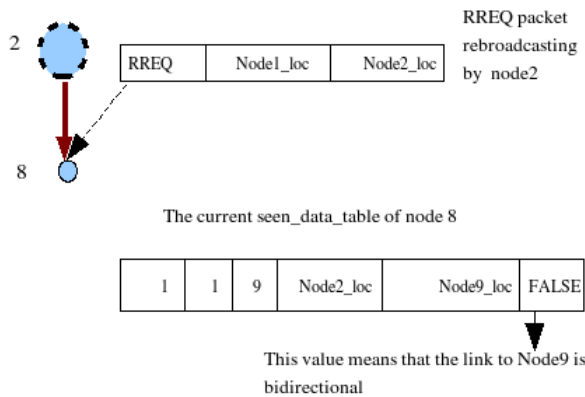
2

| RREQ | Node1_loc | Node2_loc |
|---|---|---|

RREQ packet rebroadcasting by node2

8

The current seen_data_table of node 8

| 1 | 1 | 9 | Node2_loc | Node9_loc | FALSE |
|---|---|---|---|---|---|

This value means that the link to Node9 is bidirectional